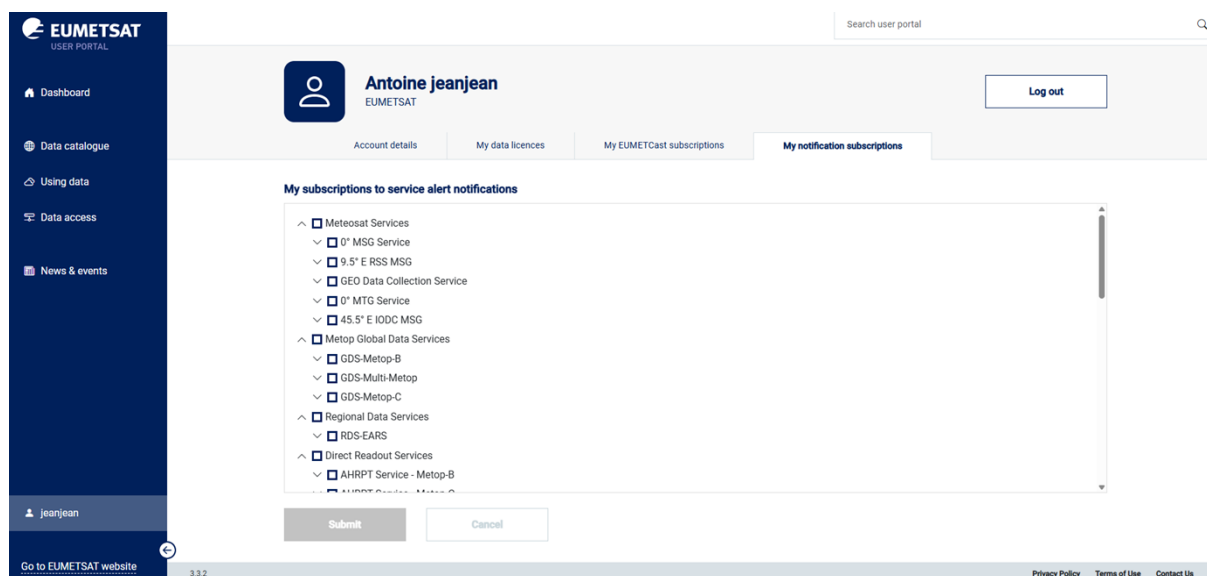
EUMETSAT
USER PORTAL

Dashboard

Data catalogue

Using data

Data access

News & events

jeanjean

Go to EUMETSAT website

Search user portal

Antoine jeanjean
EUMETSAT

Log out

Account details | My data licences | My EUMETCast subscriptions | My notification subscriptions

My subscriptions to service alert notifications

Meteosat Services
0° MSG Service
9.5° E RSS MSG
GEO Data Collection Service
0° MTG Service
45.5° E IODC MSG
Metop Global Data Services
GDS-Metop-B
GDS-Multi-Metop
GDS-Metop-C
Regional Data Services
RDS-EARS
Direct Readout Services
AHRPT Service - Metop-B
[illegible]

Submit
Cancel

3.3.2

Privacy Policy Terms of Use Contact Us